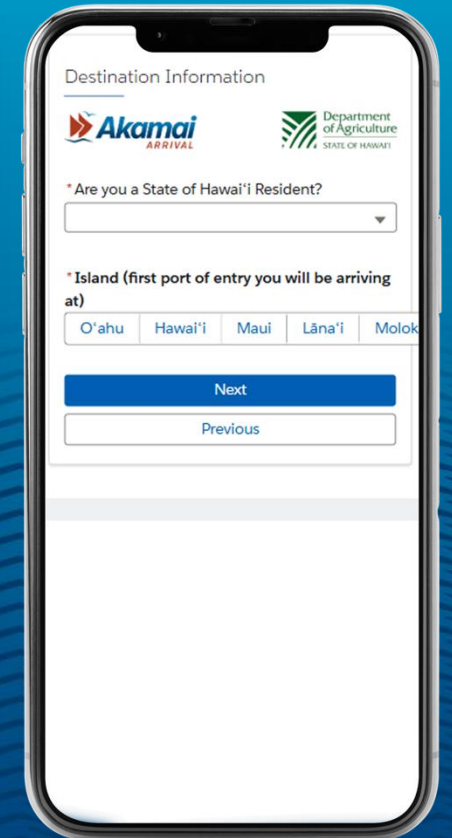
Destination Information

Akamai ARRIVAL

Department of Agriculture STATE OF HAWAI'I

*Are you a State of Hawaiʻi Resident?

*Island (first port of entry you will be arriving at)

| Oʻahu | Hawaiʻi | Maui | Lānaʻi | Molok |
|---|---|---|---|---|

Next

Previous